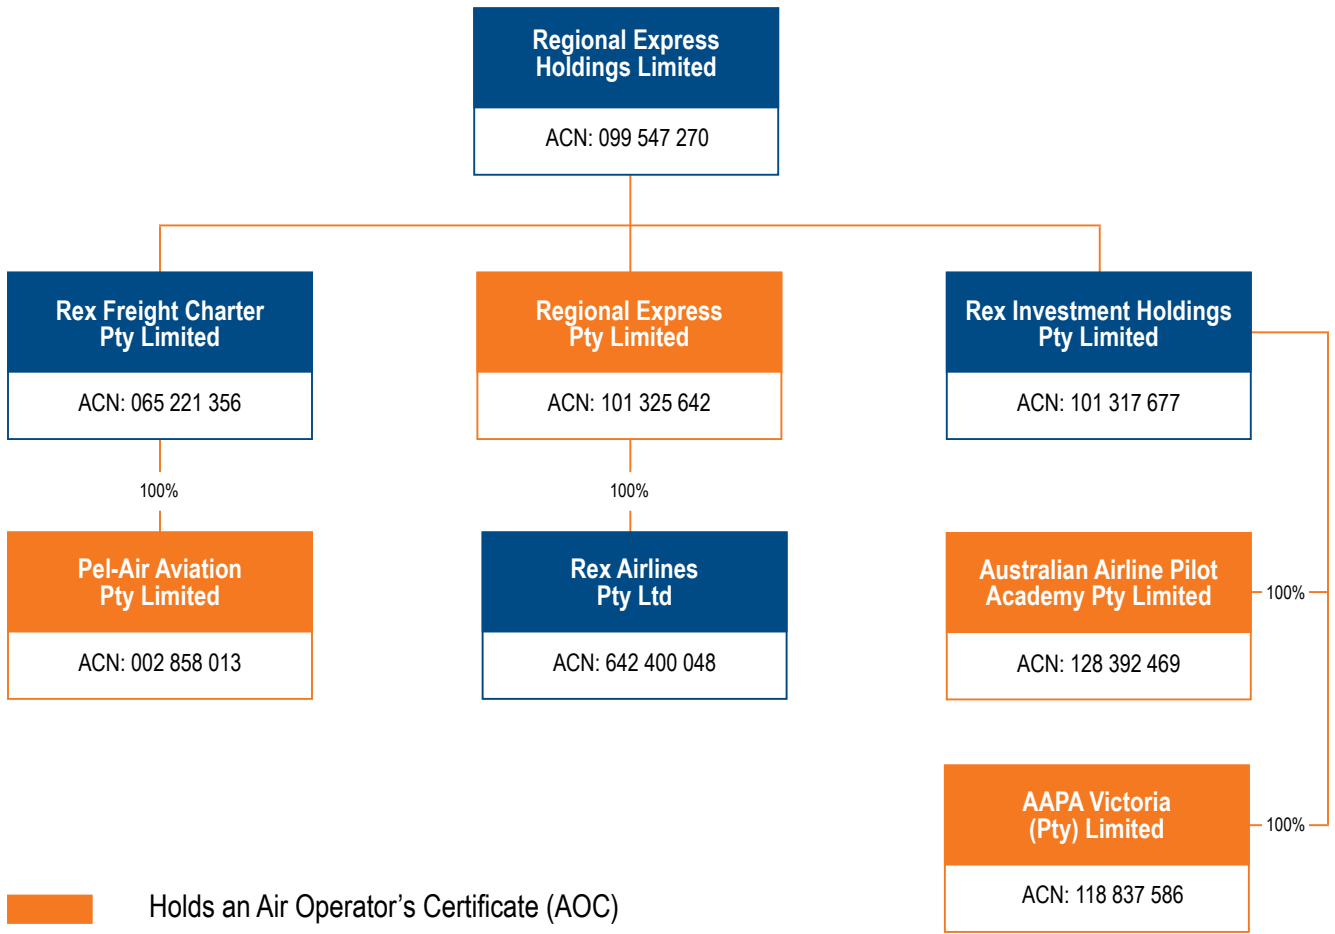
Regional Express Holdings Limited

ACN: 099 547 270

Rex Freight Charter Pty Limited

ACN: 065 221 356

Regional Express Pty Limited

ACN: 101 325 642

Rex Investment Holdings Pty Limited

ACN: 101 317 677

100%

Pel-Air Aviation Pty Limited

ACN: 002 858 013

100%

Rex Airlines Pty Ltd

ACN: 642 400 048

Australian Airline Pilot Academy Pty Limited

ACN: 128 392 469

100%

AAPA Victoria (Pty) Limited

ACN: 118 837 586

100%

Holds an Air Operator’s Certificate (AOC)